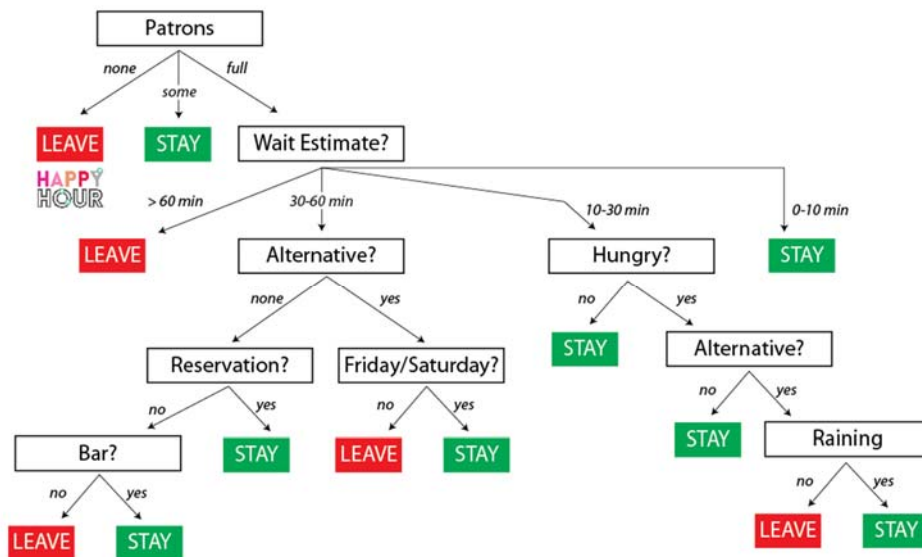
Patrons

none
some
full

LEAVE
STAY
Wait Estimate?

HAPPY HOUR

> 60 min
30-60 min
10-30 min
0-10 min

LEAVE
Alternative?
Hungry?
STAY

none
yes
no
yes

Reservation?
Friday/Saturday?
STAY
Alternative?

no
yes
no
yes
no
yes

Bar?
STAY
LEAVE
STAY
STAY
Raining

no
yes
no
yes

LEAVE
STAY
LEAVE
STAY